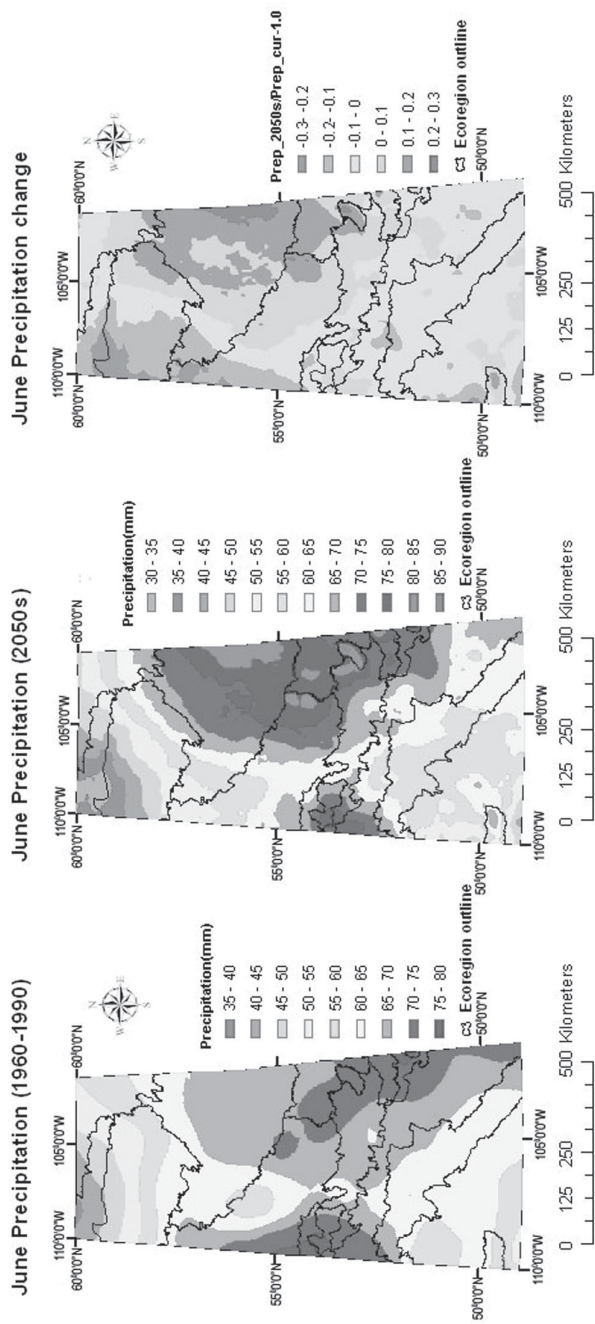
June Precipitation (1960-1990)

110°0'0"W
105°0'0"W
60°0'0"N
55°0'0"N
50°0'0"N
110°0'0"W
105°0'0"W
60°0'0"N
50°0'0"N

Precipitation(mm)
35 - 40
40 - 45
45 - 50
50 - 55
55 - 60
60 - 65
65 - 70
70 - 75
75 - 80
Ecoregion outline

0 125 250 500 Kilometers

June Precipitation (2050s)

110°0'0"W
105°0'0"W
60°0'0"N
55°0'0"N
50°0'0"N
110°0'0"W
105°0'0"W
60°0'0"N
50°0'0"N

Precipitation(mm)
30 - 35
35 - 40
40 - 45
45 - 50
50 - 55
55 - 60
60 - 65
65 - 70
70 - 75
75 - 80
80 - 85
85 - 90
Ecoregion outline

0 125 250 500 Kilometers

June Precipitation change

110°0'0"W
105°0'0"W
60°0'0"N
55°0'0"N
50°0'0"N
110°0'0"W
105°0'0"W
60°0'0"N
50°0'0"N

Prep_2050s/Prep_cur-1.0
-0.3 - -0.2
-0.2 - -0.1
-0.1 - 0
0 - 0.1
0.1 - 0.2
0.2 - 0.3
Ecoregion outline

0 125 250 500 Kilometers